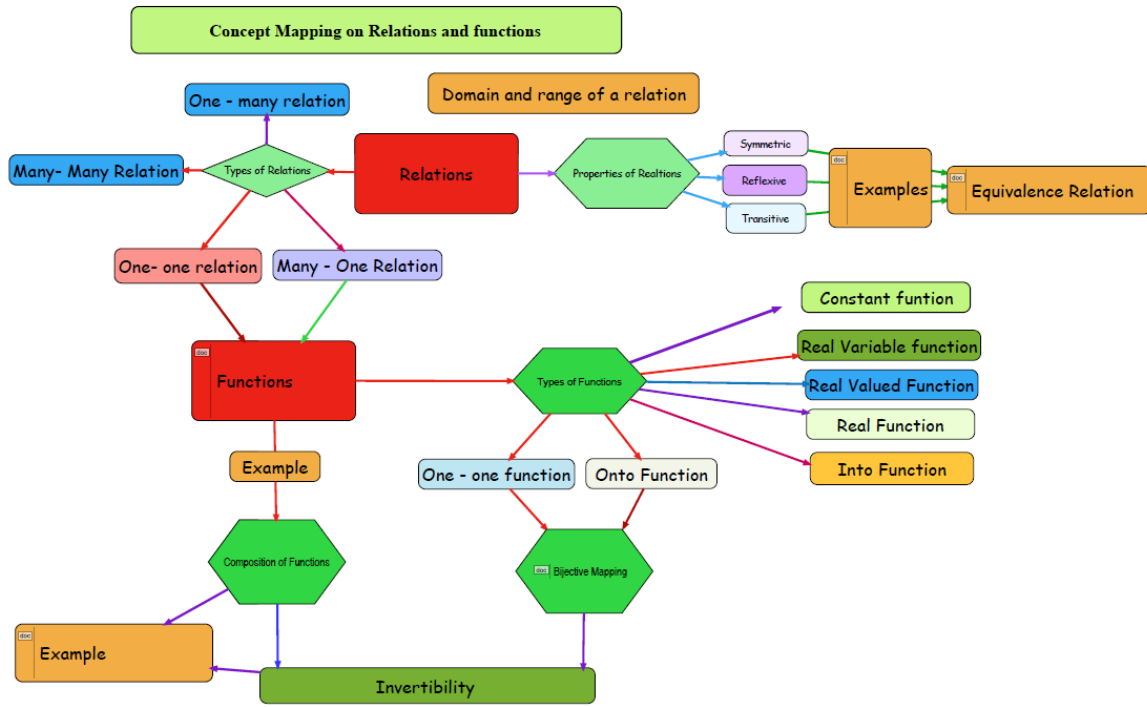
Concept Mapping on Relations and functions

Domain and range of a relation

One - many relation

Many- Many Relation

Types of Relations

Relations

Properties of Realtions

Symmetric

Reflexive

Transitive

doc

Examples

doc

Equivalence Relation

One- one relation

Many - One Relation

Constant funtion

doc

Functions

Types of Functions

Real Variable function

Real Valued Function

Real Function

Into Function

Example

One - one function

Onto Function

Composition of Functions

doc Bijective Mapping

doc

Example

Invertibility